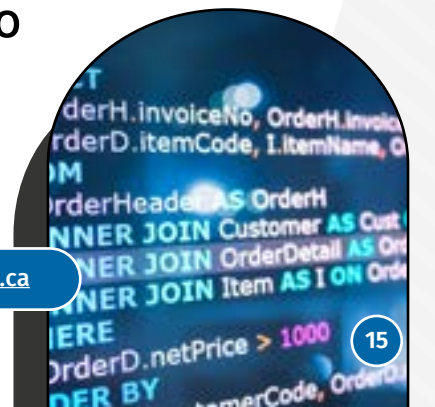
O

T
rderH.invoiceNo, OrderH.invoic
rderD.itemCode, I.itemName, O
M
rderHeader AS OrderH
NNER JOIN Customer AS Cust
NER JOIN OrderDetail AS Or
NNER JOIN Item AS I ON Orde
ERE
rderD.netPrice > 1000
DER BY
merCode, Order

.ca

15